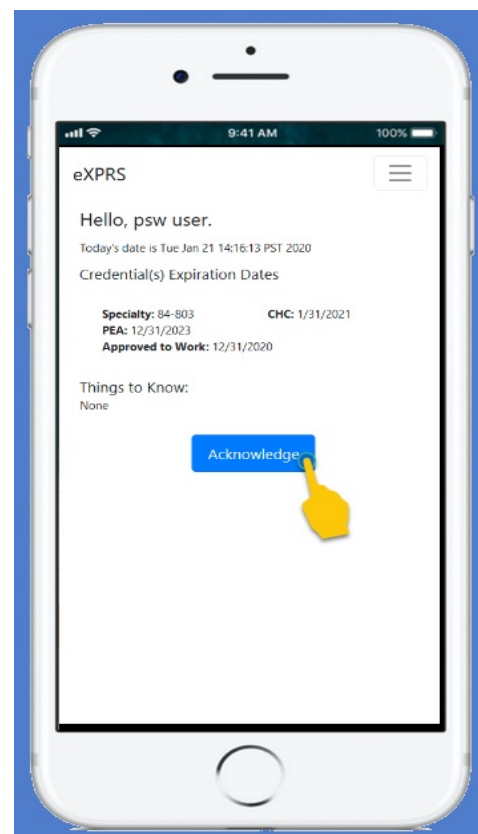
9:41 AM
100%

eXPRS

Hello, psw user.

Today's date is Tue Jan 21 14:16:13 PST 2020

Credential(s) Expiration Dates

**Specialty:** 84-803
**CHC:** 1/31/2021
**PEA:** 12/31/2023
**Approved to Work:** 12/31/2020

Things to Know:
None

Acknowledge